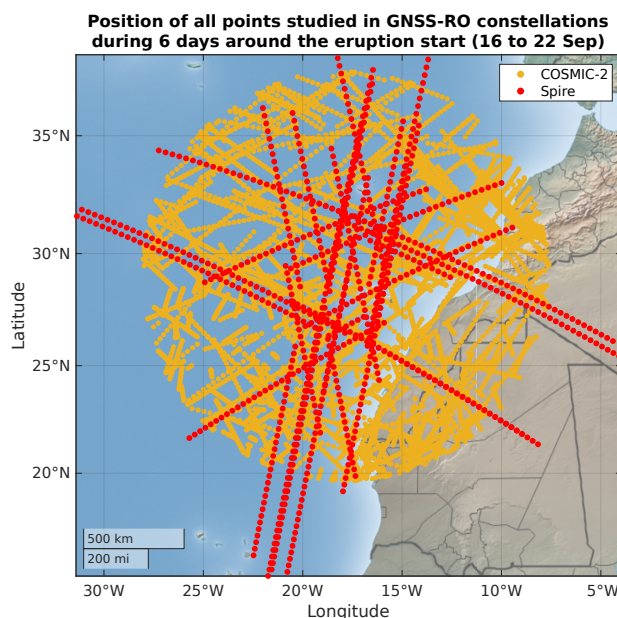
Position of all points studied in GNSS-RO constellations during 6 days around the eruption start (16 to 22 Sep)

COSMIC-2
Spire

35°N
30°N
25°N
20°N

Latitude

500 km
200 mi

30°W
25°W
20°W
15°W
10°W
5°W

Longitude